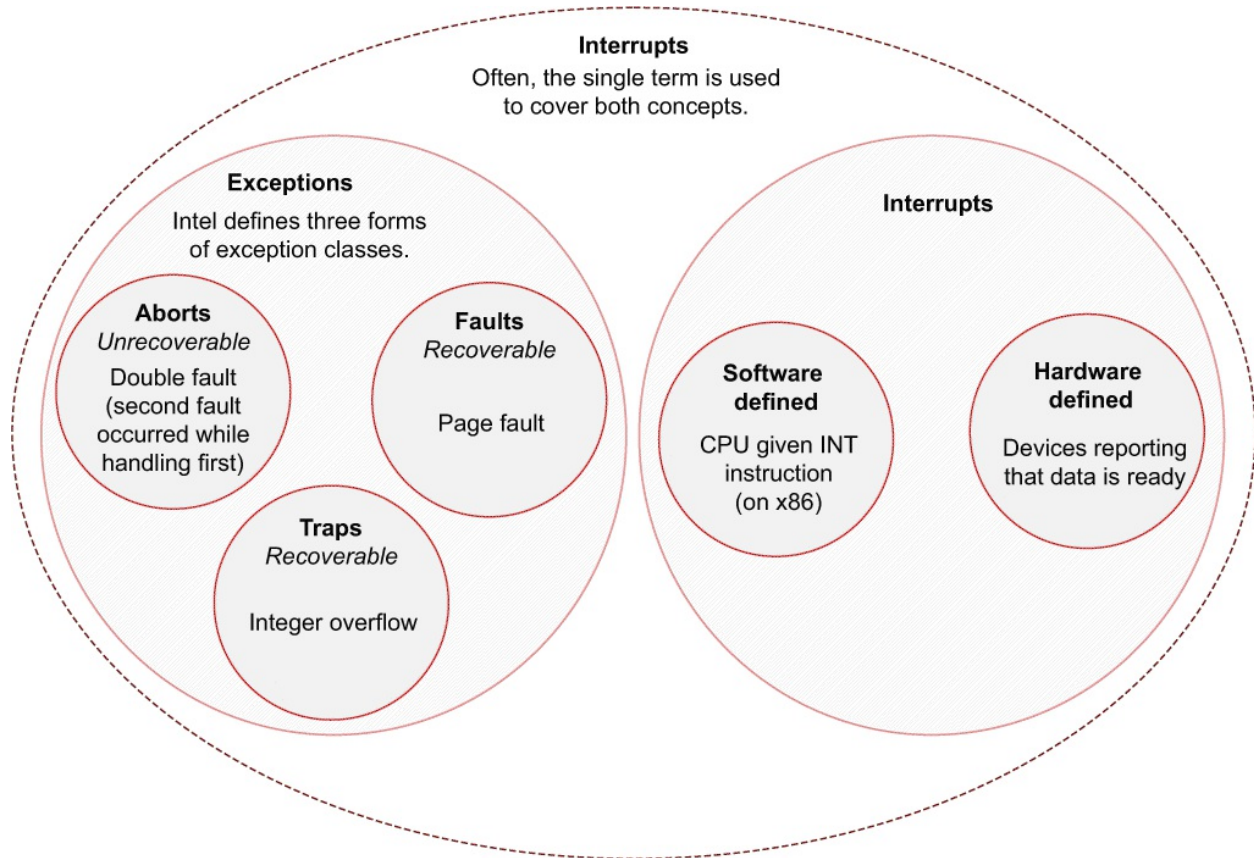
Interrupts
Often, the single term is used to cover both concepts.

Exceptions
Intel defines three forms of exception classes.

Aborts
Unrecoverable
Double fault (second fault occurred while handling first)

Faults
Recoverable
Page fault

Traps
Recoverable
Integer overflow

Interrupts

Software defined
CPU given INT instruction (on x86)

Hardware defined
Devices reporting that data is ready